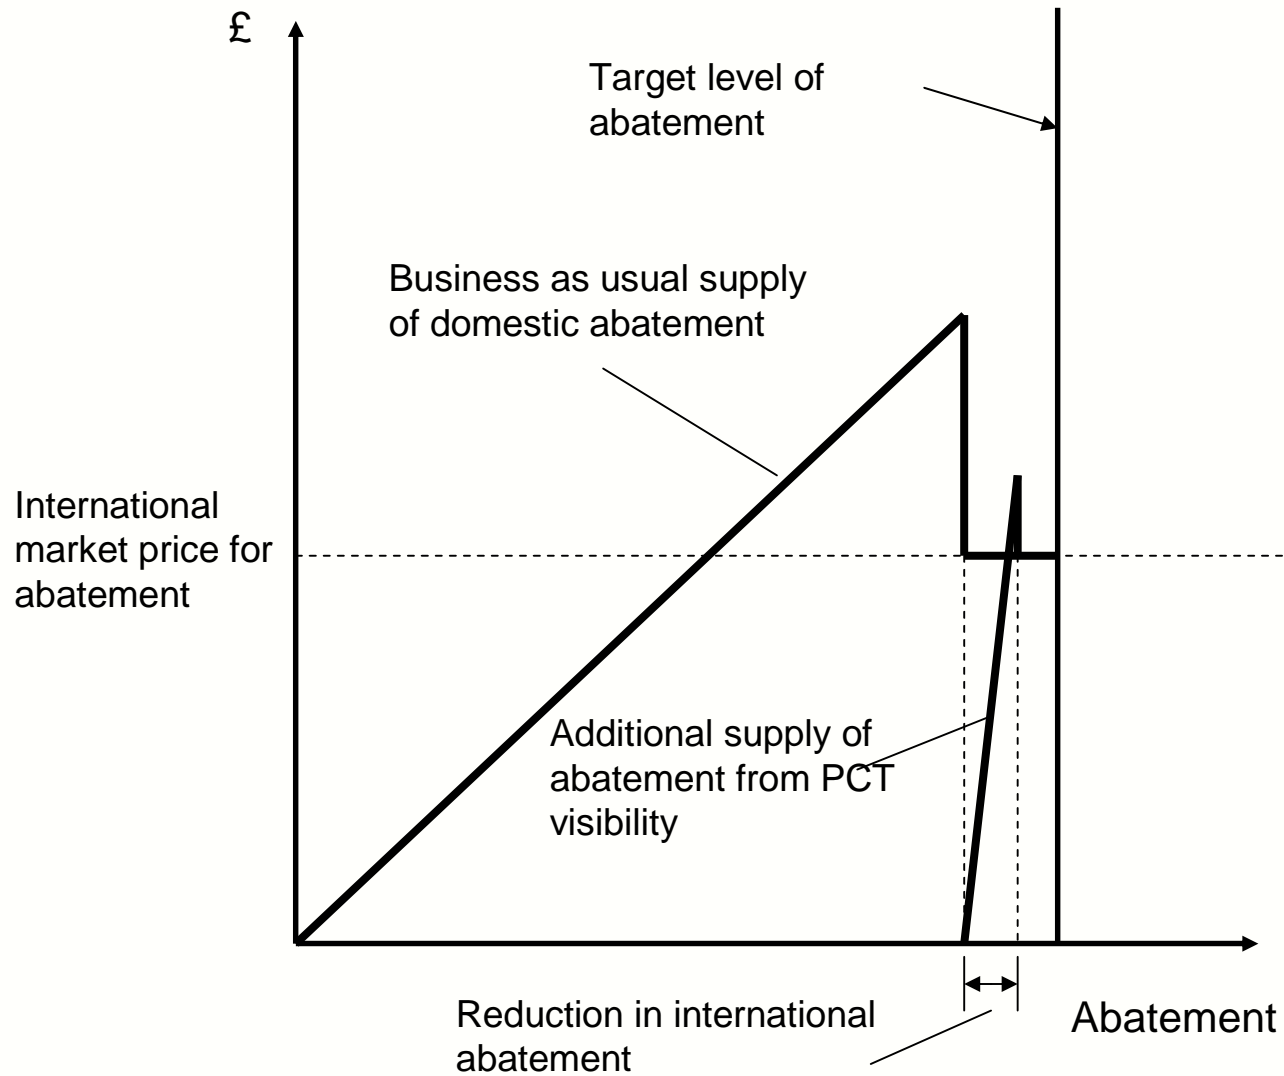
£

Target level of abatement

Business as usual supply of domestic abatement

International market price for abatement

Additional supply of abatement from PCT visibility

Reduction in international abatement

Abatement